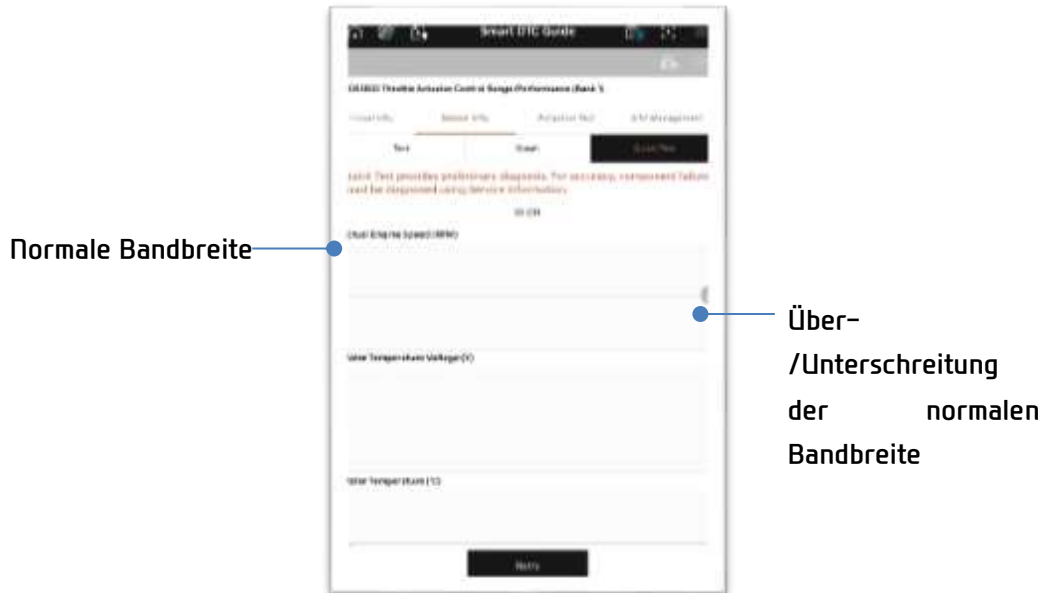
Smart DTC Guide

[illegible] Throttle Actuator Control Range/Performance (Bank 1)

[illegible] Sensor Info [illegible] Actuation Test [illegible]

Test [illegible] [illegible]

Quick Test provides preliminary diagnosis. For accuracy, component failure must be diagnosed using Service Information.

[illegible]

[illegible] Engine Speed (RPM)

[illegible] Temperature Voltage(V)

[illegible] Temperature (°C)

Retry

Normale Bandbreite

Über-/Unterschreitung der normalen Bandbreite